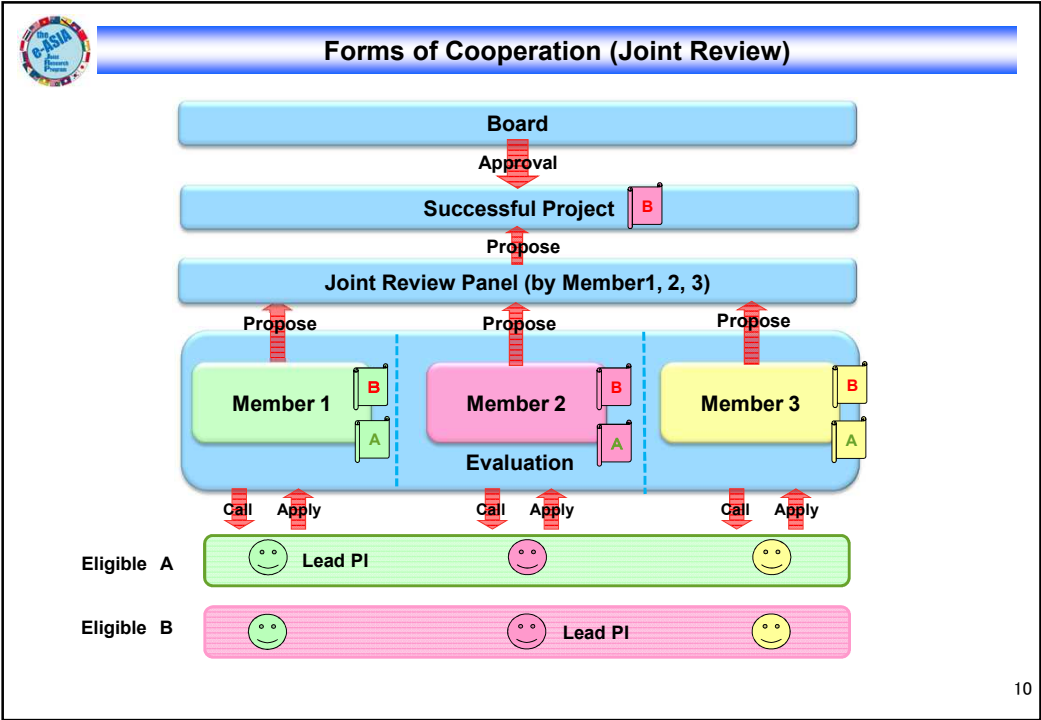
the e-ASIA Joint Research Program

Forms of Cooperation (Joint Review)

Board

Approval

Successful Project

B

Propose

Joint Review Panel (by Member1, 2, 3)

Propose

Propose

Propose

Member 1

B

A

Member 2

B

A

Member 3

B

A

Evaluation

Call

Apply

Call

Apply

Call

Apply

Eligible A

Lead PI

Eligible B

Lead PI

10